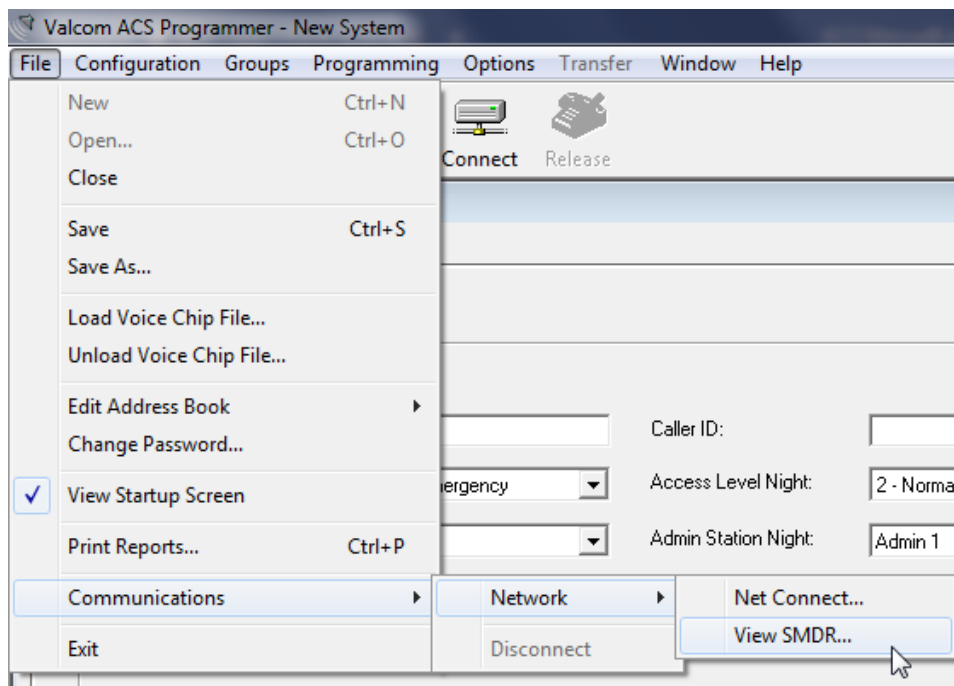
Valcom ACS Programmer - New System

File Configuration Groups Programming Options Transfer Window Help

New Ctrl+N
Open... Ctrl+O
Close

Save Ctrl+S
Save As...

Load Voice Chip File...
Unload Voice Chip File...

Edit Address Book
Change Password...

✓ View Startup Screen

Print Reports... Ctrl+P

Communications

Exit

Connect Release

Network
Disconnect

Net Connect...
View SMDR...

Caller ID:
ergency
Access Level Night: 2 - Norma
Admin Station Night: Admin 1